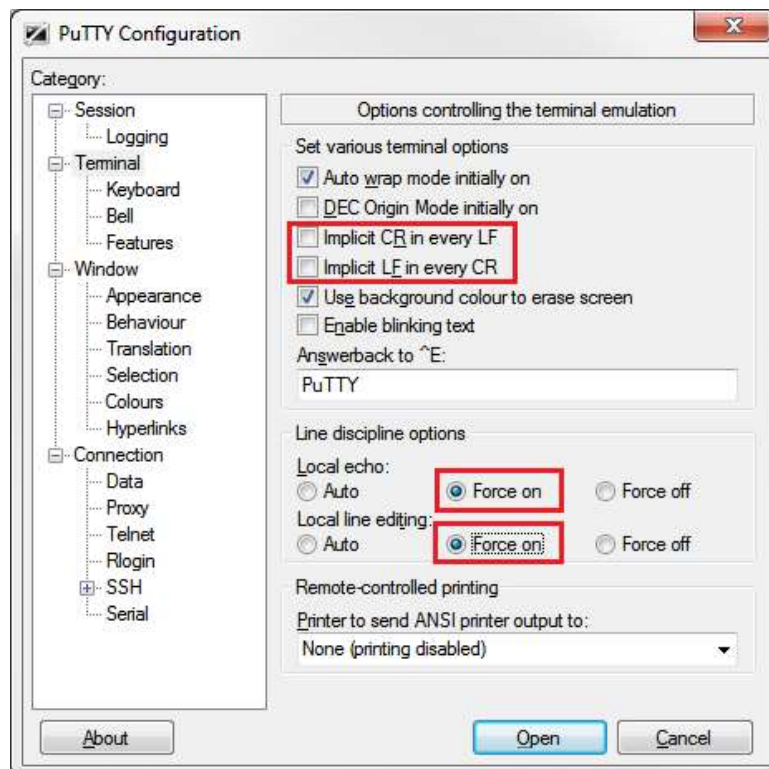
PuTTY Configuration

Category:

Session
Logging
Terminal
Keyboard
Bell
Features
Window
Appearance
Behaviour
Translation
Selection
Colours
Hyperlinks
Connection
Data
Proxy
Telnet
Rlogin
SSH
Serial

Options controlling the terminal emulation

Set various terminal options
Auto wrap mode initially on
DEC Origin Mode initially on
Implicit CR in every LF
Implicit LF in every CR
Use background colour to erase screen
Enable blinking text
Answerback to ^E:
PuTTY

Line discipline options
Local echo:
Auto
Force on
Force off
Local line editing:
Auto
Force on
Force off

Remote-controlled printing
Printer to send ANSI printer output to:
None (printing disabled)

About
Open
Cancel